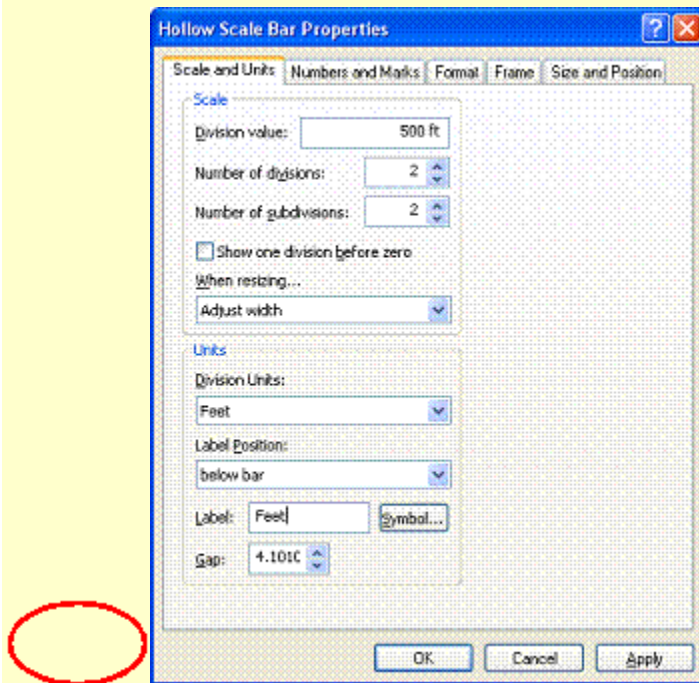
Hollow Scale Bar Properties

?

Scale and Units | Numbers and Marks | Format | Frame | Size and Position

Scale

Division value: 500 ft

Number of divisions: 2

Number of subdivisions: 2

Show one division before zero

When resizing...

Adjust width

Units

Division Units:

Feet

Label Position:

below bar

Label: Feet

Symbol...

Gap: 4.101C

OK

Cancel

Apply